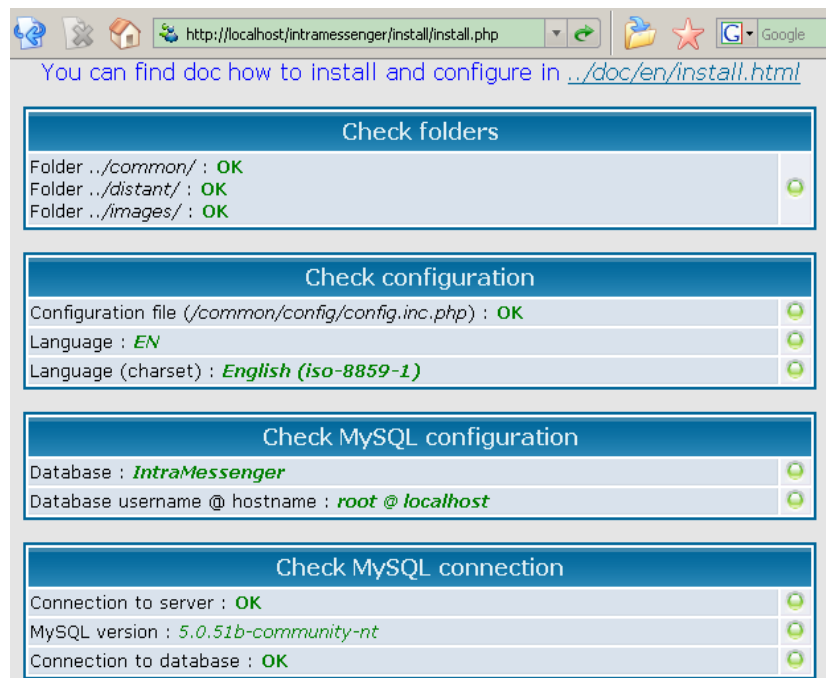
http://localhost/intramessenger/install/install.php

Google

You can find doc how to install and configure in ../doc/en/install.html

| Check folders |
|---|
| Folder ../common/ : OK<br>Folder ../distant/ : OK<br>Folder ../images/ : OK |

| Check configuration |
|---|
| Configuration file (/common/config/config.inc.php) : OK |
| Language : EN |
| Language (charset) : English (iso-8859-1) |

| Check MySQL configuration |
|---|
| Database : IntraMessenger |
| Database username @ hostname : root @ localhost |

| Check MySQL connection |
|---|
| Connection to server : OK |
| MySQL version : 5.0.51b-community-nt |
| Connection to database : OK |